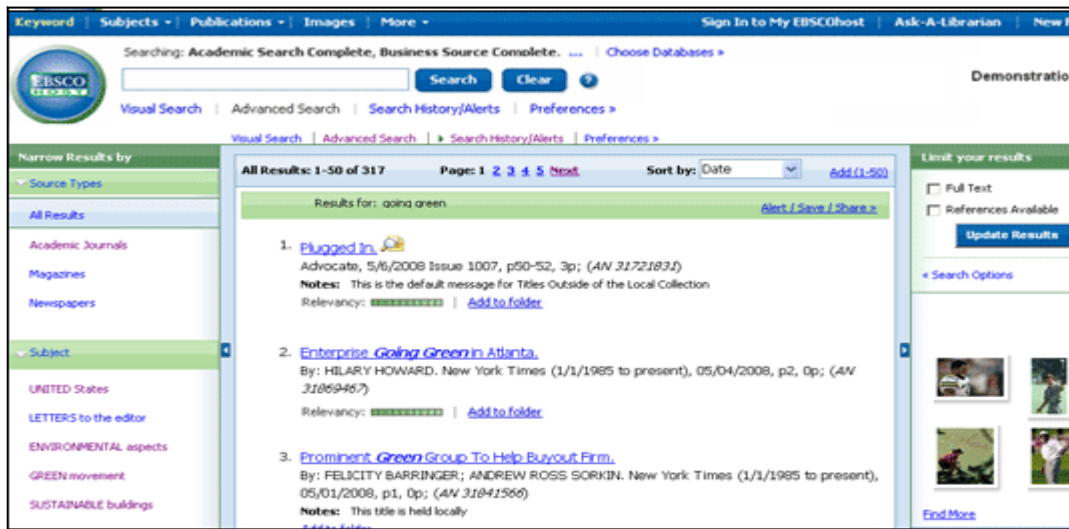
Keyword | Subjects ▾ | Publications ▾ | Images | More ▾ | Sign In to My EBSCOhost | Ask-A-Librarian | New

Searching: Academic Search Complete, Business Source Complete. ... | Choose Databases »

EBSCO HOST

Search Clear ?

Demonstratio

Visual Search | Advanced Search | Search History/Alerts | Preferences »

Visual Search | Advanced Search | ▸ Search History/Alerts | Preferences »

Narrow Results by

Source Types

All Results

Academic Journals

Magazines

Newspapers

Subject

UNITED States

LETTERS to the editor

ENVIRONMENTAL aspects

GREEN movement

SUSTAINABLE buildings

All Results: 1-50 of 317 Page: 1 2 3 4 5 Next Sort by: Date Add (1-50)

Results for: going green Alert / Save / Share »

1. Plugged In.
Advocate, 5/6/2008 Issue 1007, p50-52, 3p; (AN 31721831)
Notes: This is the default message for Titles Outside of the Local Collection
Relevancy: | Add to folder

2. Enterprise Going Green in Atlanta.
By: HILARY HOWARD. New York Times (1/1/1985 to present), 05/04/2008, p2, 0p; (AN 31869467)
Relevancy: | Add to folder

3. Prominent Green Group To Help Buyout Firm.
By: FELICITY BARRINGER; ANDREW ROSS SORKIN. New York Times (1/1/1985 to present), 05/01/2008, p1, 0p; (AN 31841566)
Notes: This title is held locally
Add to folder

Limit your results

Full Text

References Available

Update Results

« Search Options

Find More